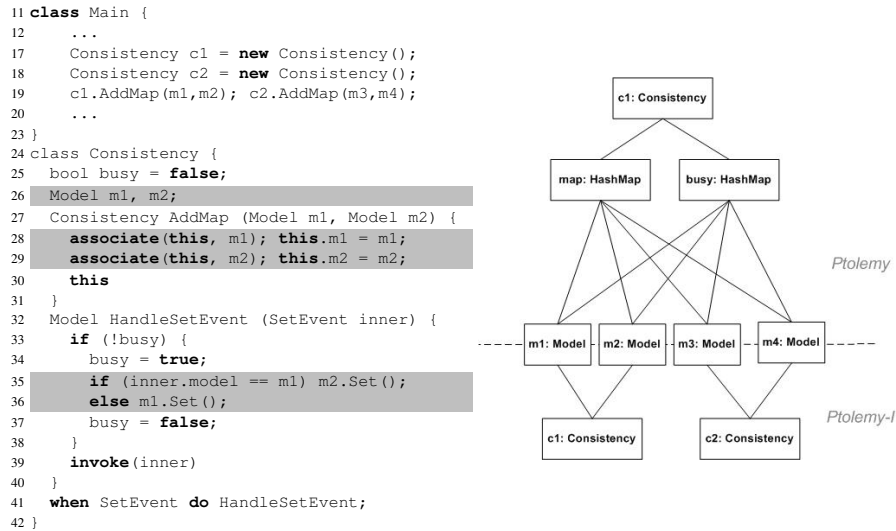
11 **class** Main {
12 ...
17 Consistency c1 = **new** Consistency();
18 Consistency c2 = **new** Consistency();
19 c1.AddMap(m1,m2); c2.AddMap(m3,m4);
20 ...
23 }
24 class Consistency {
25 bool busy = **false**;
26 Model m1, m2;
27 Consistency AddMap (Model m1, Model m2) {
28 **associate**(**this**, m1); **this**.m1 = m1;
29 **associate**(**this**, m2); **this**.m2 = m2;
30 **this**
31 }
32 Model HandleSetEvent (SetEvent inner) {
33 **if** (!busy) {
34 busy = **true**;
35 **if** (inner.model == m1) m2.Set();
36 **else** m1.Set();
37 busy = **false**;
38 }
39 **invoke**(inner)
40 }
41 **when** SetEvent **do** HandleSetEvent;
42 }

c1: Consistency

map: HashMap

busy: HashMap

Ptolemy

m1: Model

m2: Model

m3: Model

m4: Model

Ptolemy-I

c1: Consistency

c2: Consistency